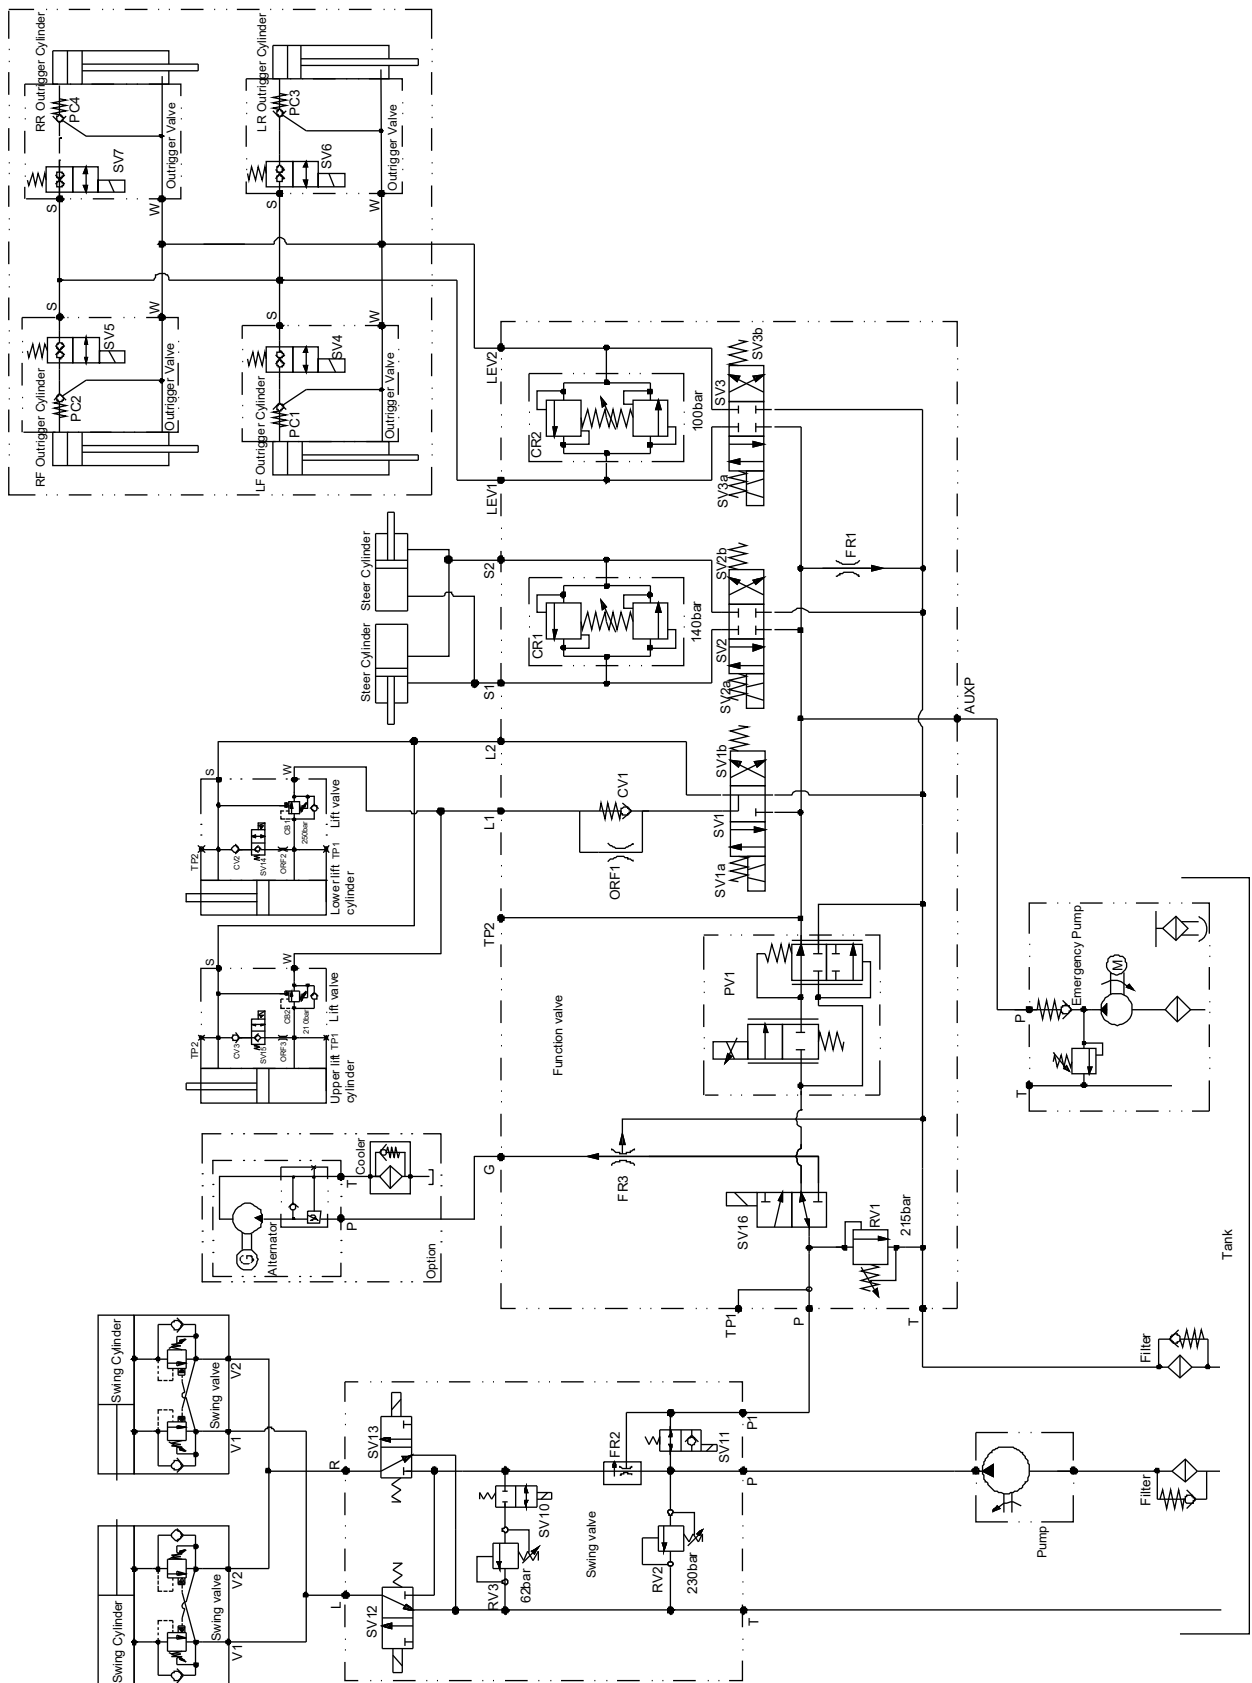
RR Outrigger Cylinder
PC4
SV7
Outrigger Valve
S
W
LR Outrigger Cylinder
PC3
SV6
Outrigger Valve
S
W
S
W
SV5
RF Outrigger Cylinder
PC2
Outrigger Valve
S
W
SV4
LF Outrigger Cylinder
PC1
Outrigger Valve
LEV2
CR2
100bar
SV3
SV3b
SV3a
LEV1
Steer Cylinder
Steer Cylinder
S2
S1
CR1
140bar
SV2b
SV2
SV2a
FR1
AUXP
S
W
CB1
250bar
Lift valve
TP2
CV2
SV14
ORF2
TP1
Lower lift cylinder
L2
L1
CV1
ORF1
SV1b
SV1
SV1a
TP2
S
W
CB2
210bar
Lift valve
TP2
CV3
SV15
ORF3
TP1
Upper lift cylinder
Function valve
PV1
Emergency Pump
M
P
T
Cooler
T
P
Alternator
G
Option
G
FR3
SV16
RV1
215bar
Tank
TP1
P
T
Filter
Swing Cylinder
Swing valve
V2
V1
R
SV13
FR2
SV11
P1
P
SV10
RV3
62bar
Swing valve
RV2
230bar
Pump
Filter
Swing Cylinder
Swing valve
V2
V1
L
SV12
T